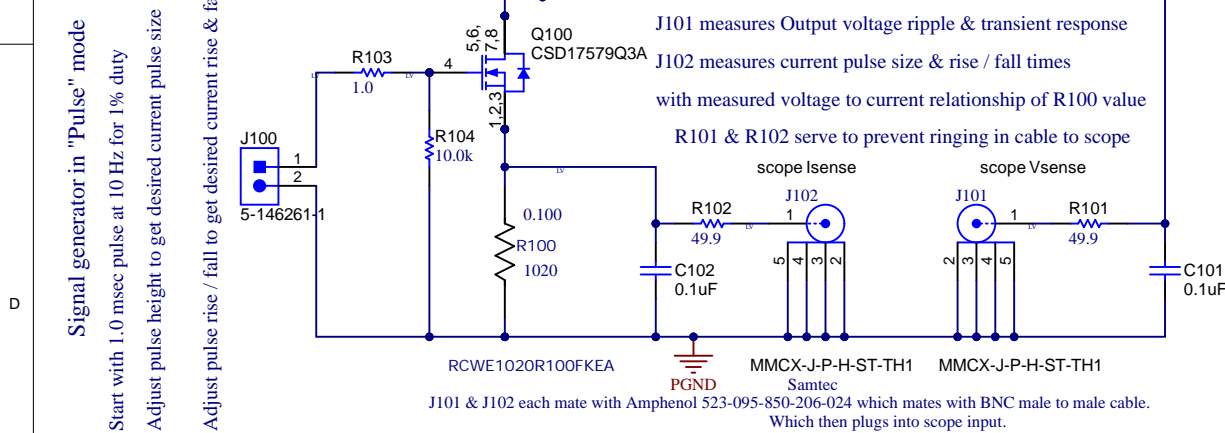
Signal generator in "Pulse" mode
Start with 1.0 msec pulse at 10 Hz for 1% duty
Adjust pulse height to get desired current pulse size
Adjust pulse rise / fall to get desired current rise & fa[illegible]

D

J101 measures Output voltage ripple & transient response
J102 measures current pulse size & rise / fall times
with measured voltage to current relationship of R100 value
R101 & R102 serve to prevent ringing in cable to scope

R103
1.0
4
5,6,
7,8
Q100
CSD17579Q3A
1,2,3
J100
1
2
5-146261-1
R104
10.0k
0.100
R100
1020
RCWE1020R100FKEA
C102
0.1uF
PGND
scope Isense
J102
R102
49.9
1
5
4
3
2
MMCX-J-P-H-ST-TH1
Samtec
scope Vsense
J101
1
R101
49.9
2
3
4
5
MMCX-J-P-H-ST-TH1
C101
0.1uF
J101 & J102 each mate with Amphenol 523-095-850-206-024 which mates with BNC male to male cable.
Which then plugs into scope input.